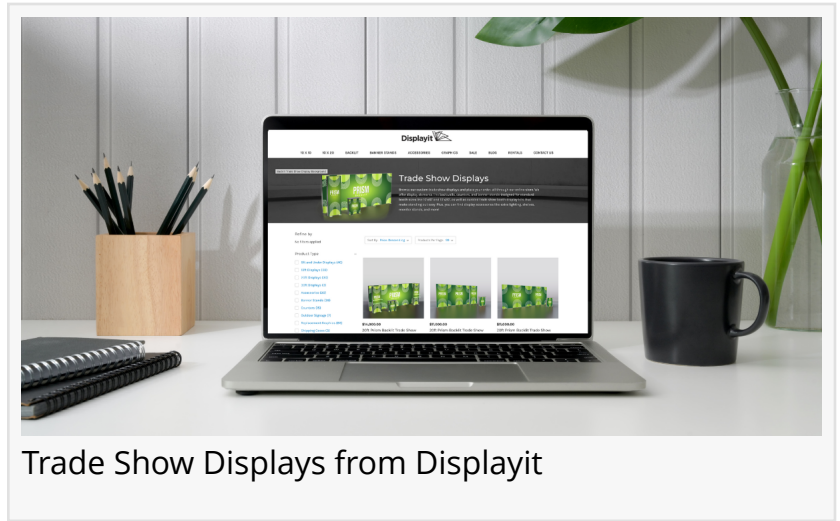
Displayit

10 X 10 | 10 X 20 | BACKLIT | BANNER STANDS | ACCESSORIES | EVENTS | SALE | BLOG | RENTALS | CONTACT US

Trade Show Displays

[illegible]

Refine by

Product Type

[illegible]

Trade Show Displays from Displayit